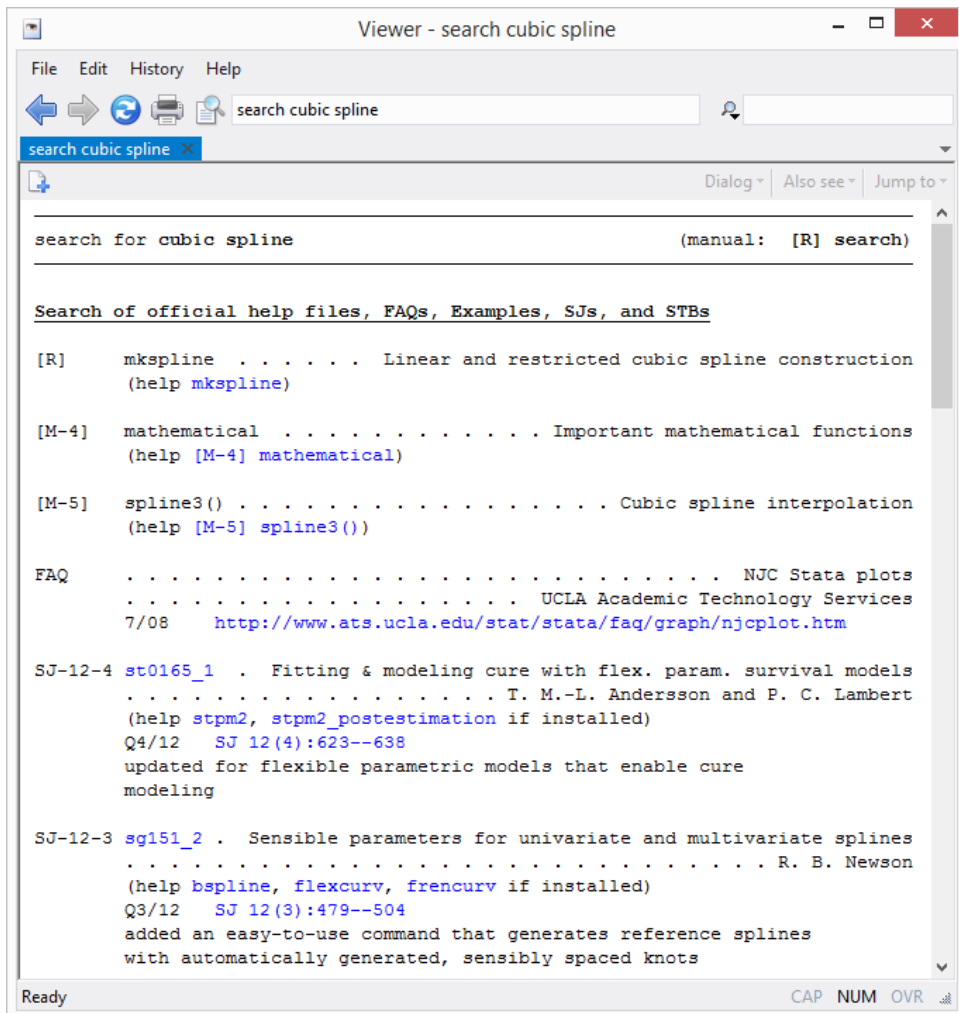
Viewer - search cubic spline

File Edit History Help

search cubic spline

search cubic spline ×

Dialog Also see Jump to

search for cubic spline (manual: [R] search)

Search of official help files, FAQs, Examples, SJs, and STBs

[R] mkspline . . . . . . Linear and restricted cubic spline construction
(help mkspline)

[M-4] mathematical . . . . . . . . . . . . Important mathematical functions
(help [M-4] mathematical)

[M-5] spline3() . . . . . . . . . . . . . . . . . Cubic spline interpolation
(help [M-5] spline3())

FAQ . . . . . . . . . . . . . . . . . . . . . . . . . . NJC Stata plots
. . . . . . . . . . . . . . . . . . . UCLA Academic Technology Services
7/08 http://www.ats.ucla.edu/stat/stata/faq/graph/njcplot.htm

SJ-12-4 st0165_1 . Fitting & modeling cure with flex. param. survival models
. . . . . . . . . . . . . . . . . . T. M.-L. Andersson and P. C. Lambert
(help stpm2, stpm2_postestimation if installed)
Q4/12 SJ 12(4):623--638
updated for flexible parametric models that enable cure modeling

SJ-12-3 sg151_2 . Sensible parameters for univariate and multivariate splines
. . . . . . . . . . . . . . . . . . . . . . . . . . . . . . R. B. Newson
(help bspline, flexcurv, frencurv if installed)
Q3/12 SJ 12(3):479--504
added an easy-to-use command that generates reference splines with automatically generated, sensibly spaced knots

Ready CAP NUM OVR